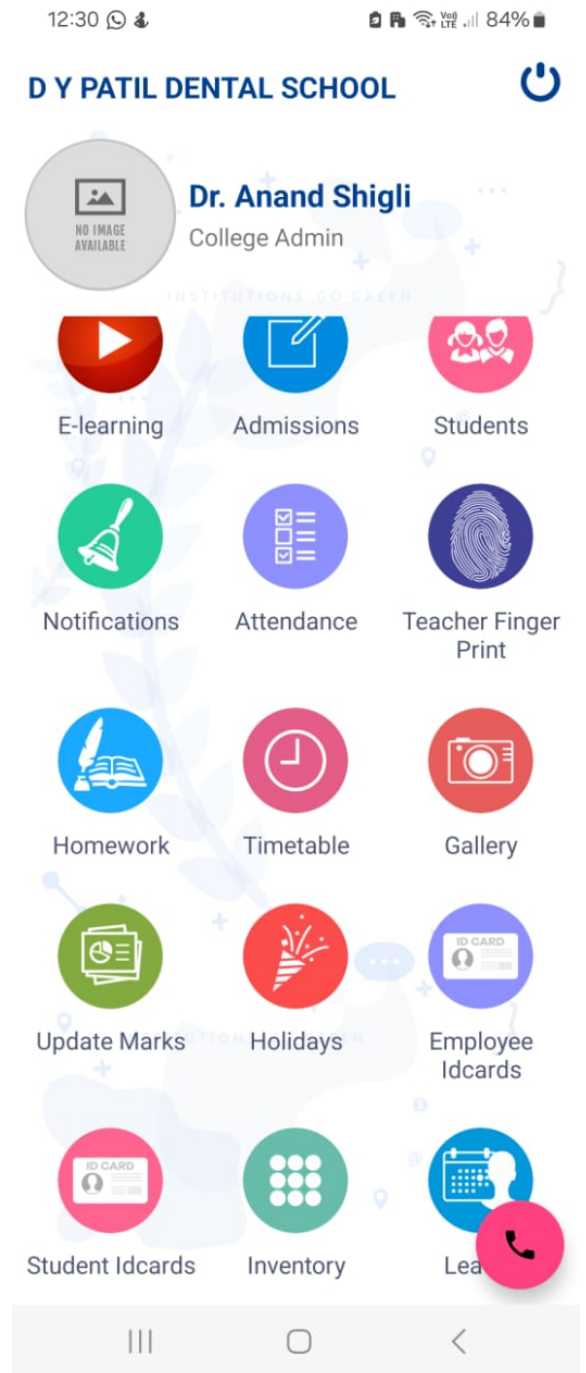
12:30 84%

D Y PATIL DENTAL SCHOOL

NO IMAGE AVAILABLE

Dr. Anand Shigli
College Admin

INSTITUTIONS GO GREEN

E-learning
Admissions
Students

Notifications
Attendance
Teacher Finger Print

Homework
Timetable
Gallery

ID CARD

Update Marks
Holidays
Employee Idcards

ID CARD

Student Idcards
Inventory
Lea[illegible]